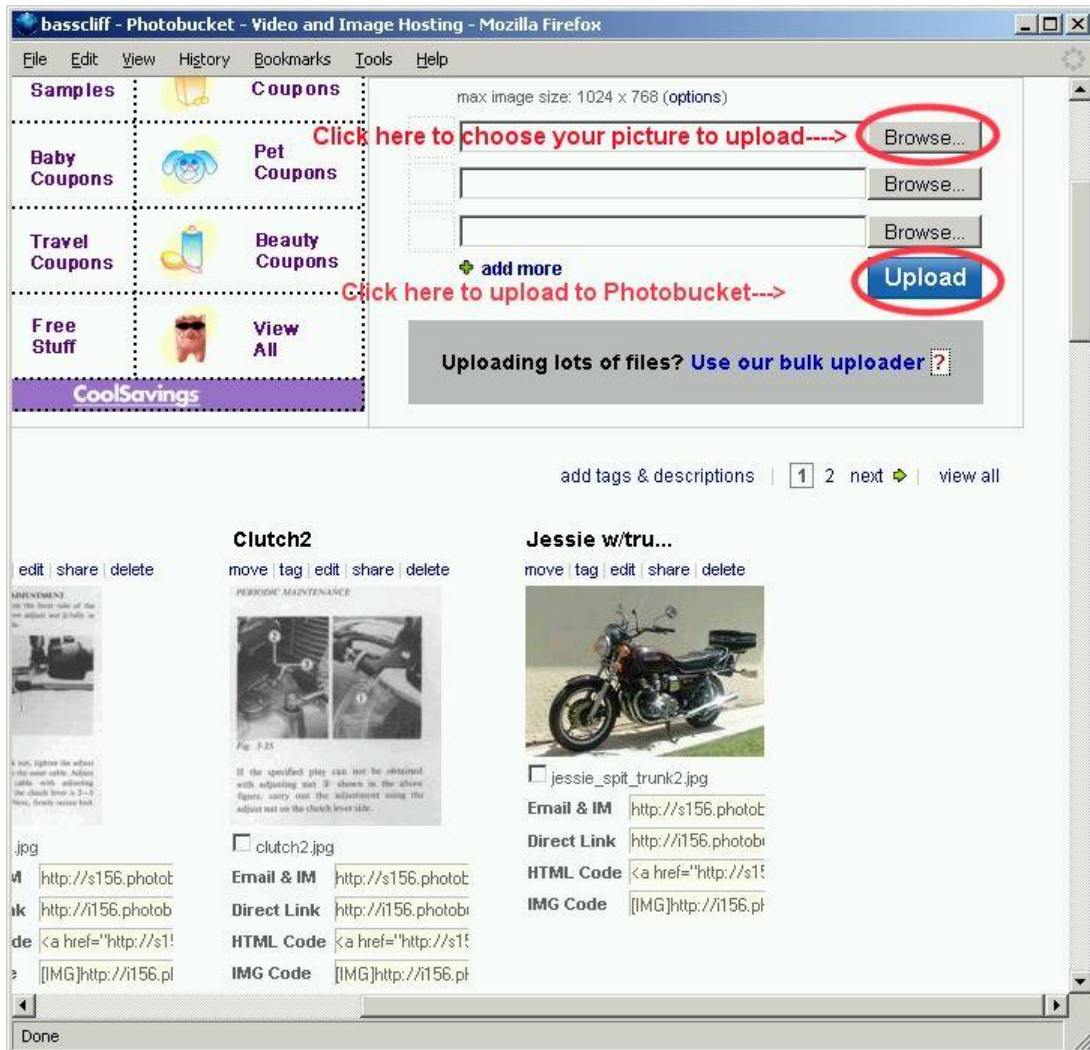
basscliff - Photobucket - Video and Image Hosting - Mozilla Firefox

File Edit View History Bookmarks Tools Help

Samples | Coupons
Baby Coupons | Pet Coupons
Travel Coupons | Beauty Coupons
Free Stuff | View All
CoolSavings

max image size: 1024 x 768 (options)

Click here to choose your picture to upload---> Browse...

Browse...

Browse...

add more

Click here to upload to Photobucket---> Upload

Uploading lots of files? Use our bulk uploader ?

add tags & descriptions | 1 2 next | view all

edit | share | delete

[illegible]

.jpg
M http://s156.photob
nk http://i156.photob
de <a href="http://s1
e [IMG]http://i156.pl

Clutch2
move | tag | edit | share | delete

PERIODIC MAINTENANCE

Fig. 3-25

If the specified play can not be obtained with adjusting nut ② shown in the above figure, carry out the adjustment using the adjust nut on the clutch lever side.

clutch2.jpg
Email & IM http://s156.photob
Direct Link http://i156.photob
HTML Code <a href="http://s1
IMG Code [IMG]http://i156.pl

Jessie w/tru...
move | tag | edit | share | delete

jessie_spit_trunk2.jpg
Email & IM http://s156.photob
Direct Link http://i156.photob
HTML Code <a href="http://s1
IMG Code [IMG]http://i156.pl

Done